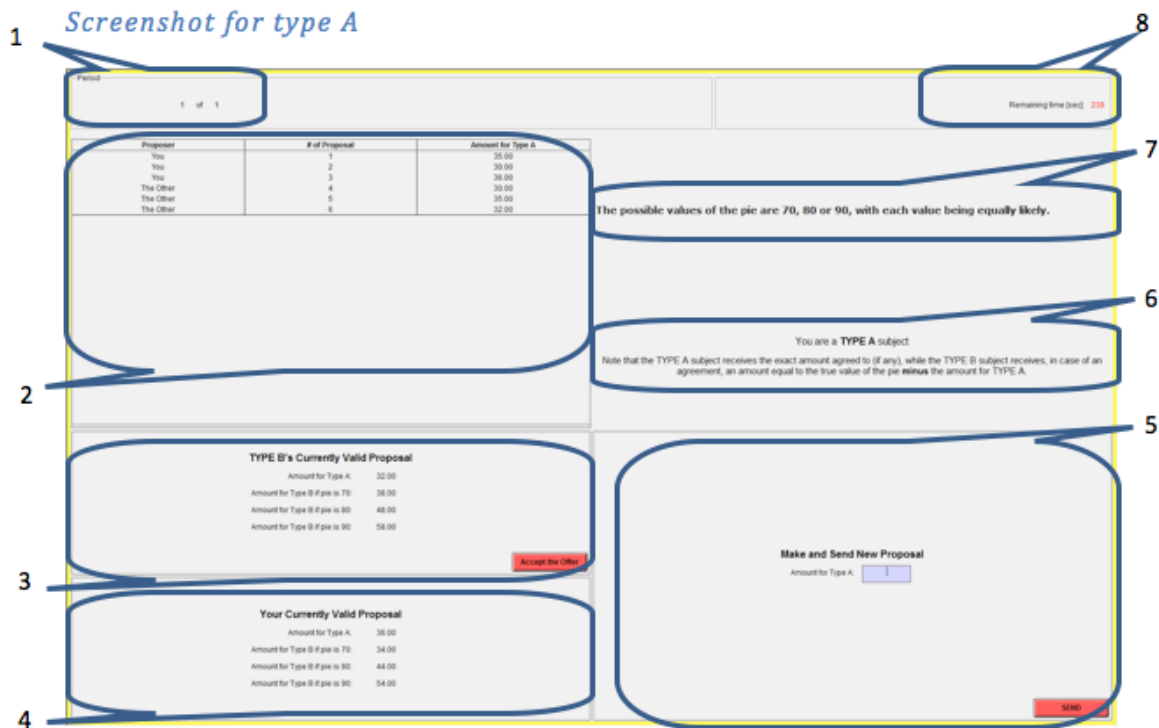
Screenshot for type A

1

8

Period

1 of 1

Remaining time [sec]: 239

| Proposer | # of Proposal | Amount for Type A |
|---|---|---|
| You | 1 | 35.00 |
| You | 2 | 30.00 |
| You | 3 | 36.00 |
| The Other | 4 | 30.00 |
| The Other | 5 | 35.00 |
| The Other | 6 | 32.00 |

7

The possible values of the pie are 70, 80 or 90, with each value being equally likely.

6

You are a TYPE A subject

Note that the TYPE A subject receives the exact amount agreed to (if any), while the TYPE B subject receives, in case of an agreement, an amount equal to the true value of the pie minus the amount for TYPE A.

2

5

TYPE B's Currently Valid Proposal

Amount for Type A: 32.00

Amount for Type B if pie is 70: 38.00

Amount for Type B if pie is 80: 48.00

Amount for Type B if pie is 90: 58.00

Accept the Offer

Make and Send New Proposal

Amount for Type A:

3

Your Currently Valid Proposal

Amount for Type A: 36.00

Amount for Type B if pie is 70: 34.00

Amount for Type B if pie is 80: 44.00

Amount for Type B if pie is 90: 54.00

SEND

4